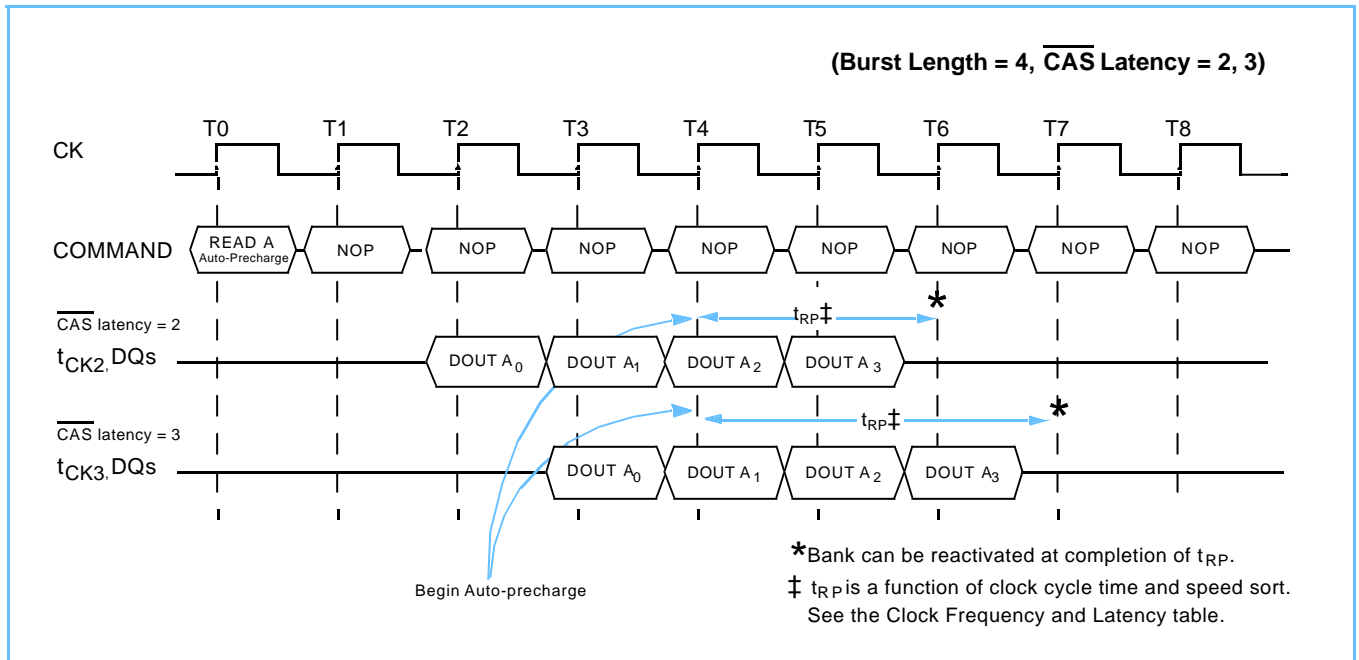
(Burst Length = 4, $\overline{\text{CAS}}$ Latency = 2, 3)

T0 T1 T2 T3 T4 T5 T6 T7 T8

CK

COMMAND

READ A Auto-Precharge

NOP NOP NOP NOP NOP NOP NOP NOP

$\overline{\text{CAS}}$ latency = 2

$t_{CK2}$, DQs

DOUT $A_0$ DOUT $A_1$ DOUT $A_2$ DOUT $A_3$

$t_{RP}$‡

*

$\overline{\text{CAS}}$ latency = 3

$t_{CK3}$, DQs

DOUT $A_0$ DOUT $A_1$ DOUT $A_2$ DOUT $A_3$

$t_{RP}$‡

*

Begin Auto-precharge

*Bank can be reactivated at completion of $t_{RP}$.

‡ $t_{RP}$ is a function of clock cycle time and speed sort. See the Clock Frequency and Latency table.